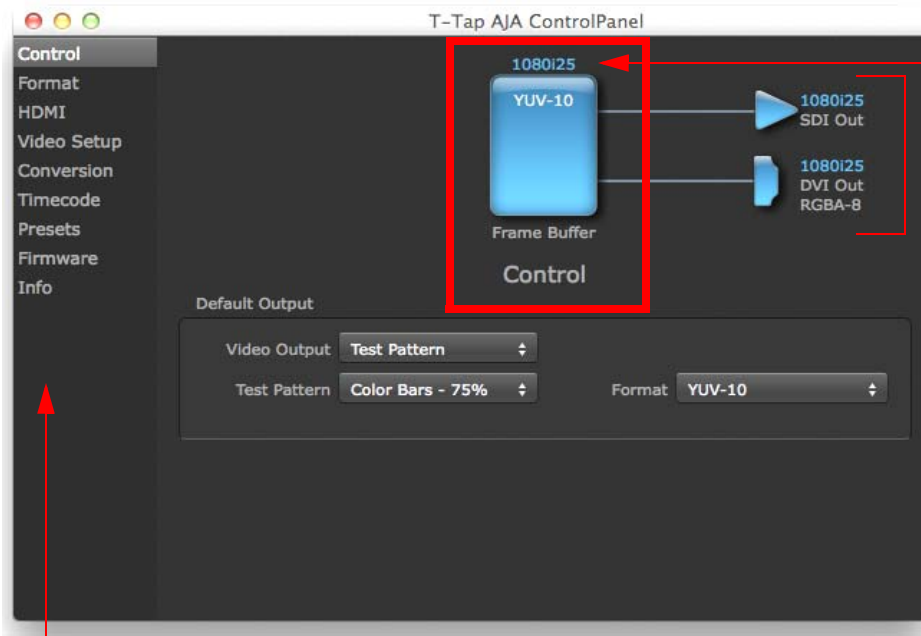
T-Tap AJA ControlPanel

Control
Format
HDMI
Video Setup
Conversion
Timecode
Presets
Firmware
Info

1080i25
YUV-10
Frame Buffer
Control

1080i25
SDI Out

1080i25
DVI Out
RGBA-8

Default Output

Video Output Test Pattern
Test Pattern Color Bars - 75%
Format YUV-10